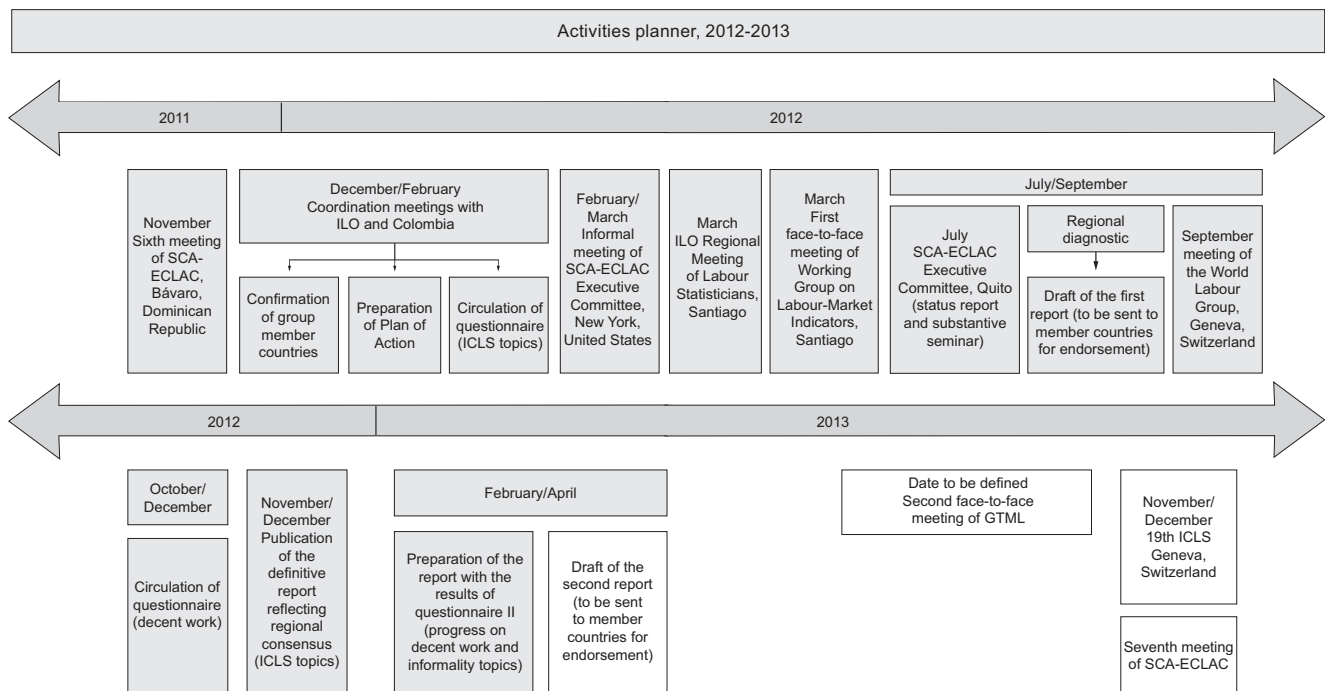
Activities planner, 2012-2013

2011

2012

November Sixth meeting of SCA-ECLAC, Bávaro, Dominican Republic

December/February Coordination meetings with ILO and Colombia

Confirmation of group member countries

Preparation of Plan of Action

Circulation of questionnaire (ICLS topics)

February/ March Informal meeting of SCA-ECLAC Executive Committee, New York, United States

March ILO Regional Meeting of Labour Statisticians, Santiago

March First face-to-face meeting of Working Group on Labour-Market Indicators, Santiago

July/September

July SCA-ECLAC Executive Committee, Quito (status report and substantive seminar)

Regional diagnostic

Draft of the first report (to be sent to member countries for endorsement)

September meeting of the World Labour Group, Geneva, Switzerland

2012

2013

October/ December

Circulation of questionnaire (decent work)

November/ December Publication of the definitive report reflecting regional consensus (ICLS topics)

February/April

Preparation of the report with the results of questionnaire II (progress on decent work and informality topics)

Draft of the second report (to be sent to member countries for endorsement)

Date to be defined Second face-to-face meeting of GTML

November/ December 19th ICLS Geneva, Switzerland

Seventh meeting of SCA-ECLAC